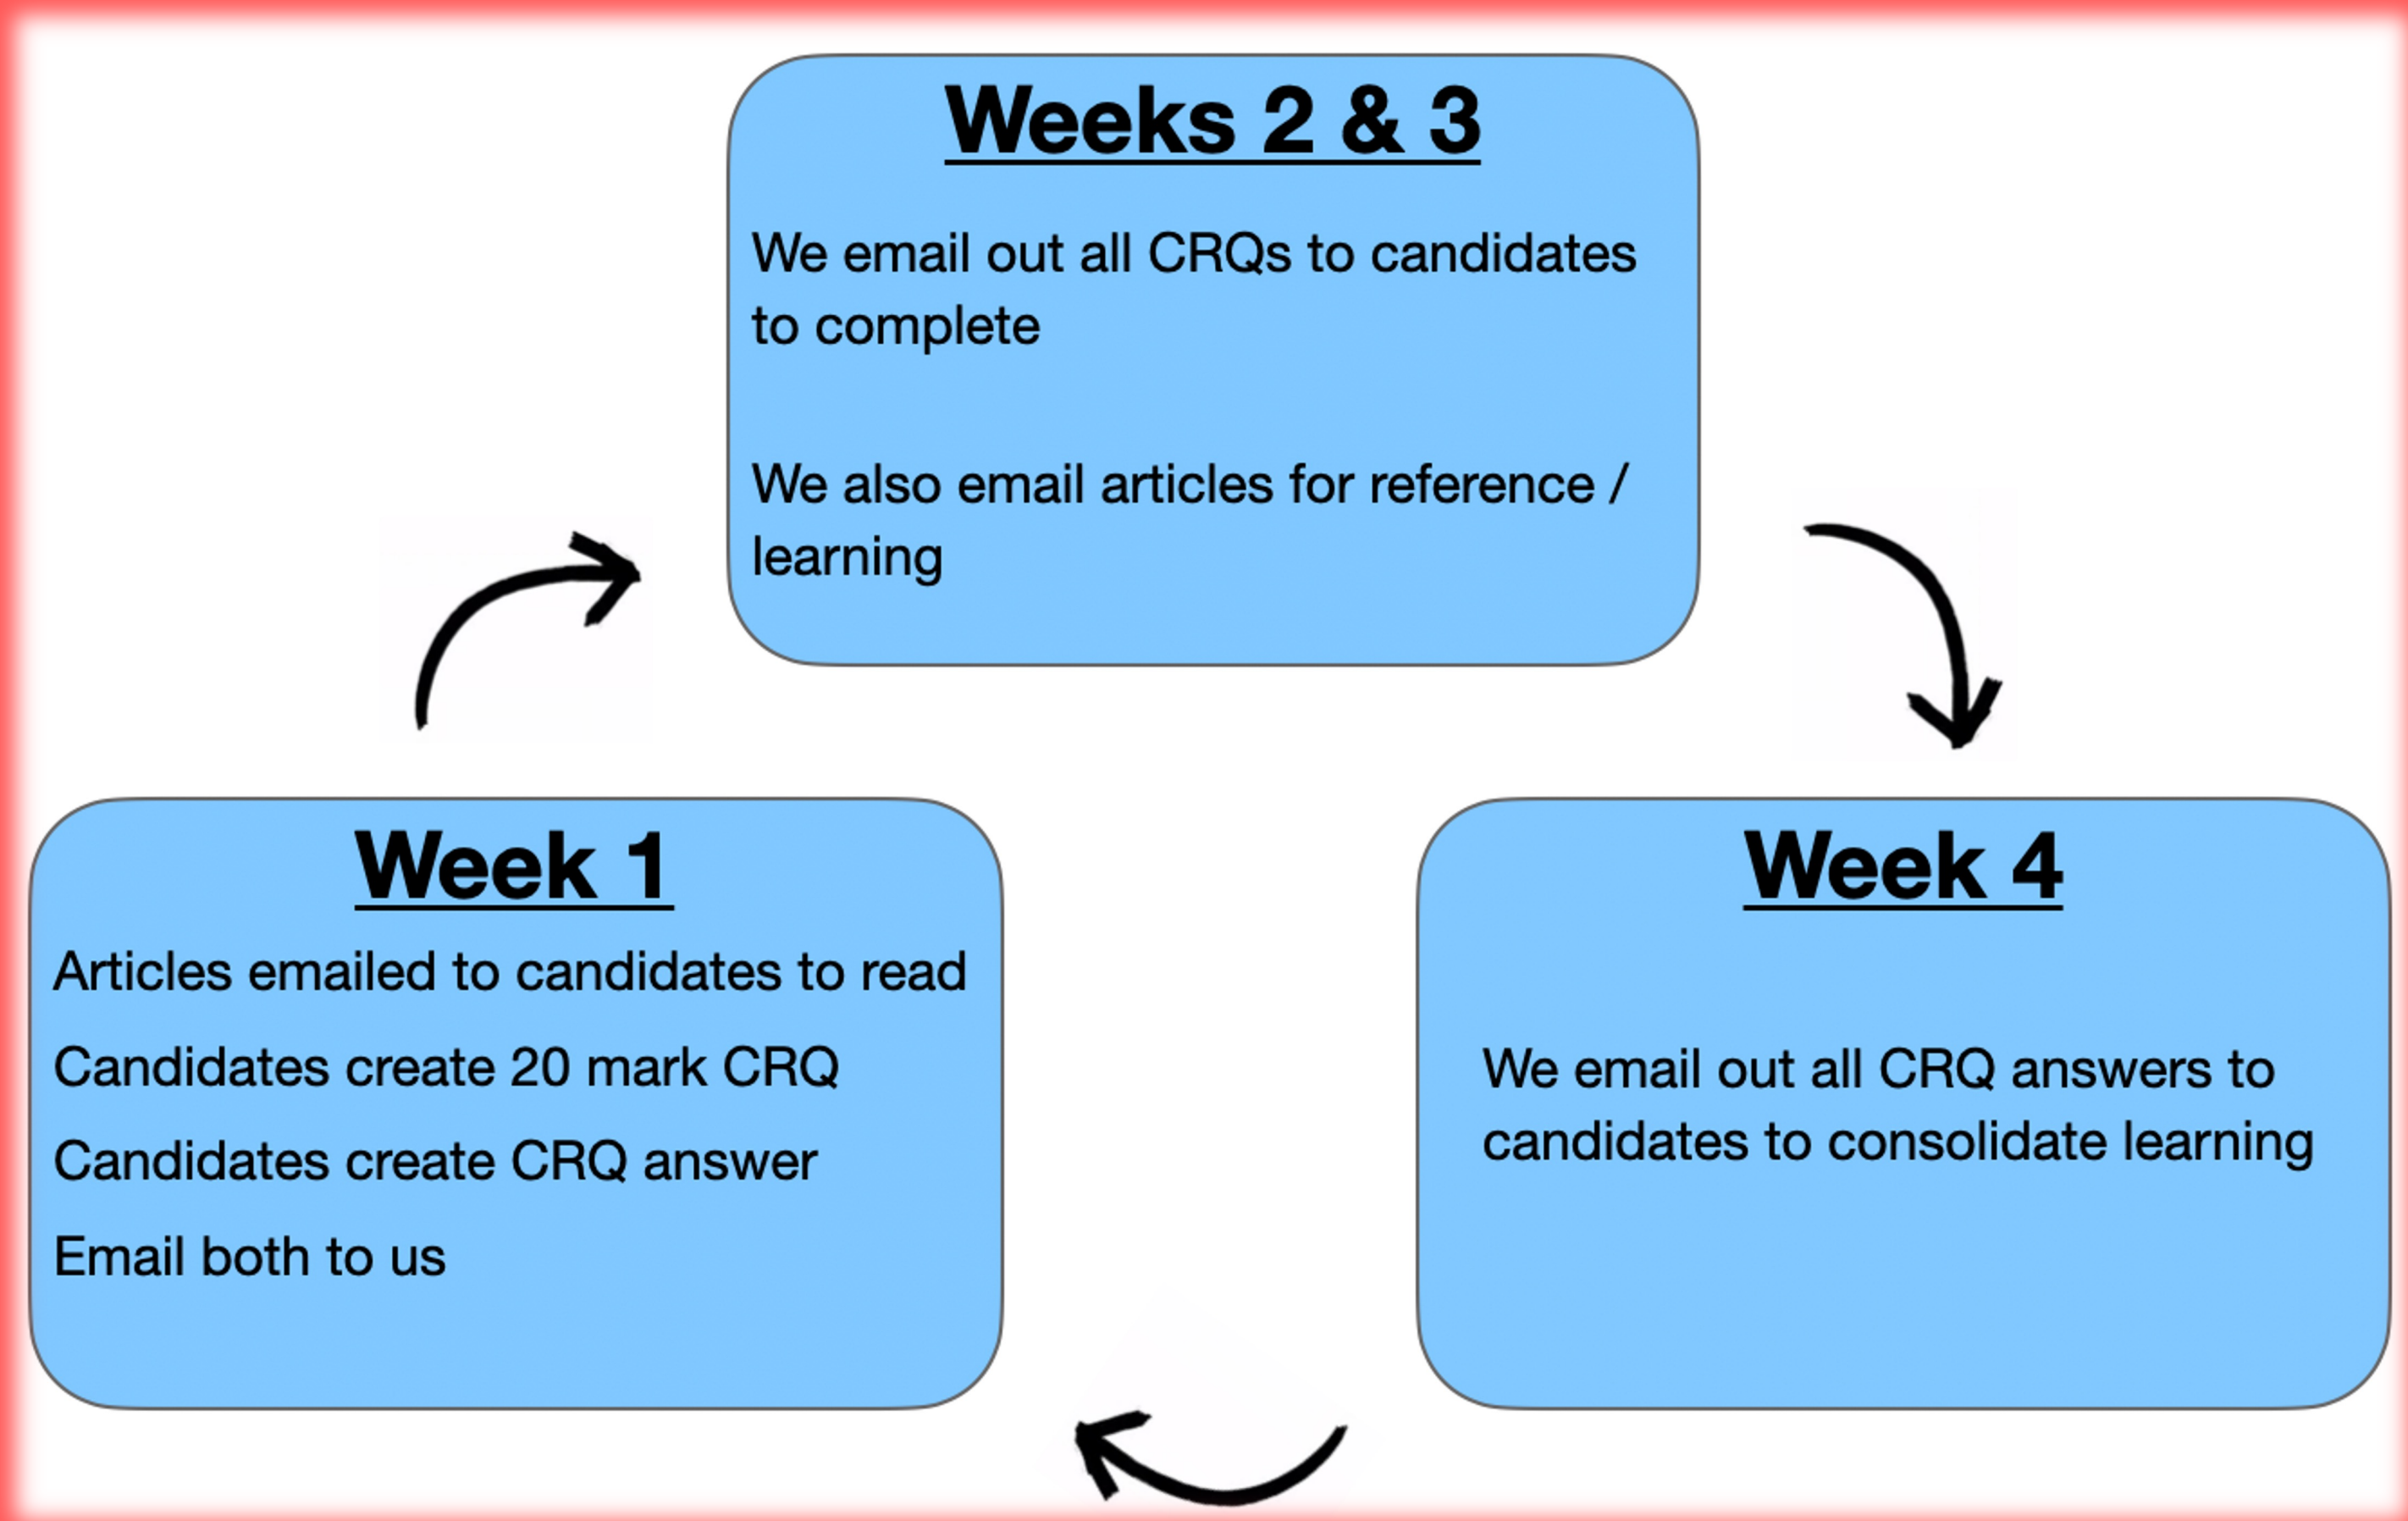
Weeks 2 & 3

We email out all CRQs to candidates to complete

We also email articles for reference / learning

Week 1

Articles emailed to candidates to read

Candidates create 20 mark CRQ

Candidates create CRQ answer

Email both to us

Week 4

We email out all CRQ answers to candidates to consolidate learning